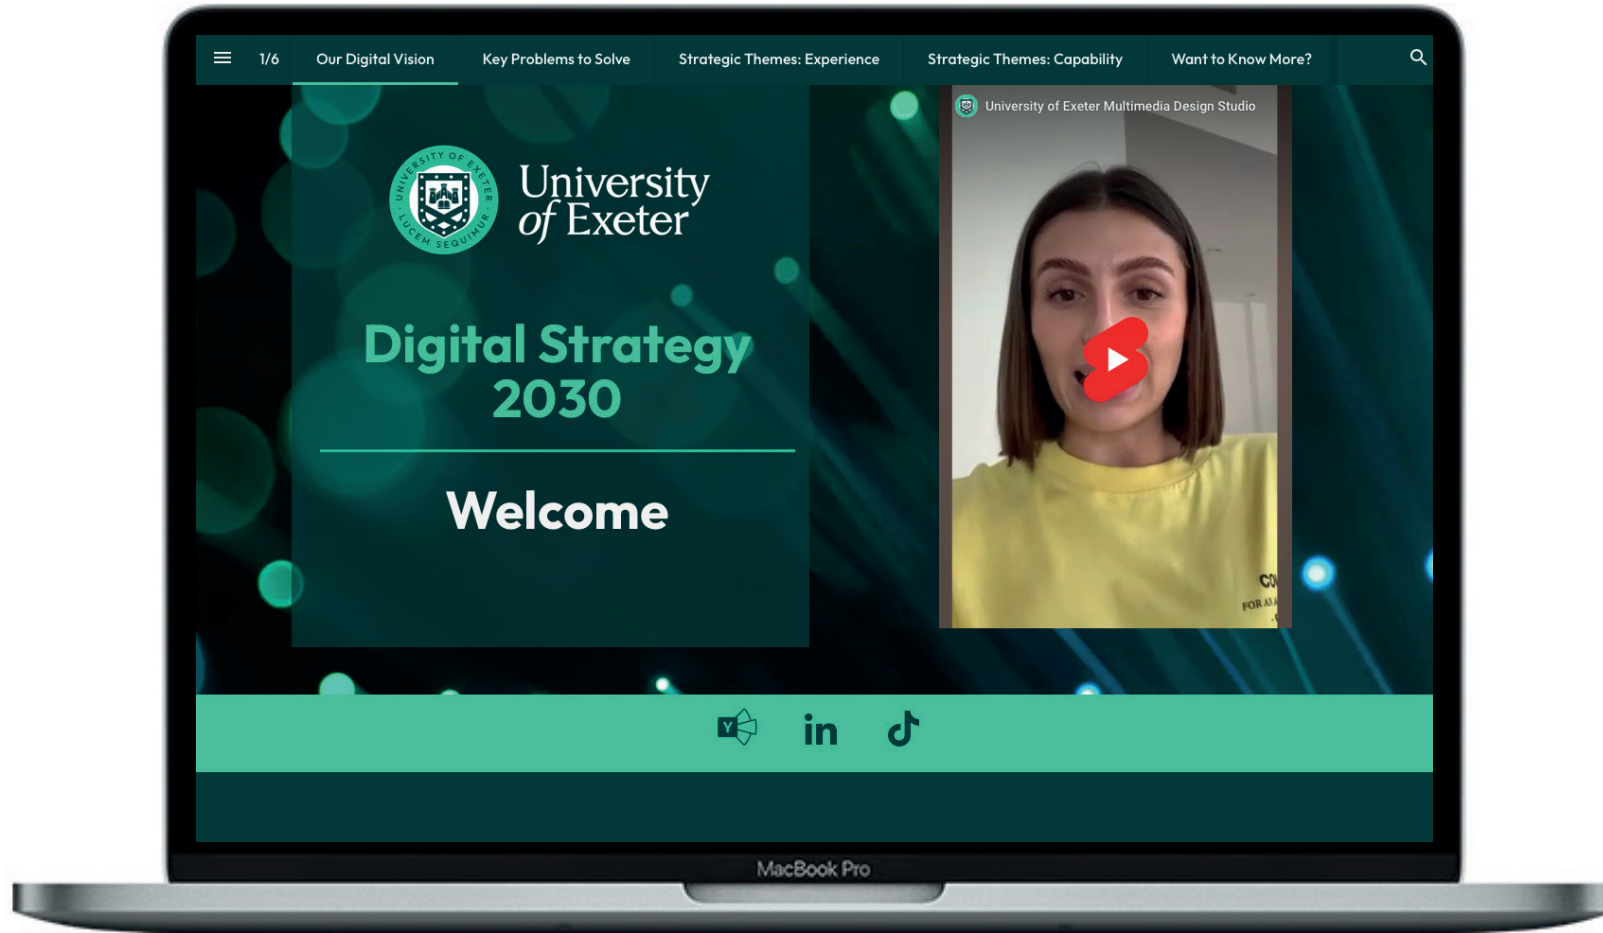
1/6 Our Digital Vision Key Problems to Solve Strategic Themes: Experience Strategic Themes: Capability Want to Know More?

UNIVERSITY OF EXETER LUCEM SEQUIMUR

University of Exeter

Digital Strategy 2030

Welcome

University of Exeter Multimedia Design Studio

CO
FOR A

in

MacBook Pro